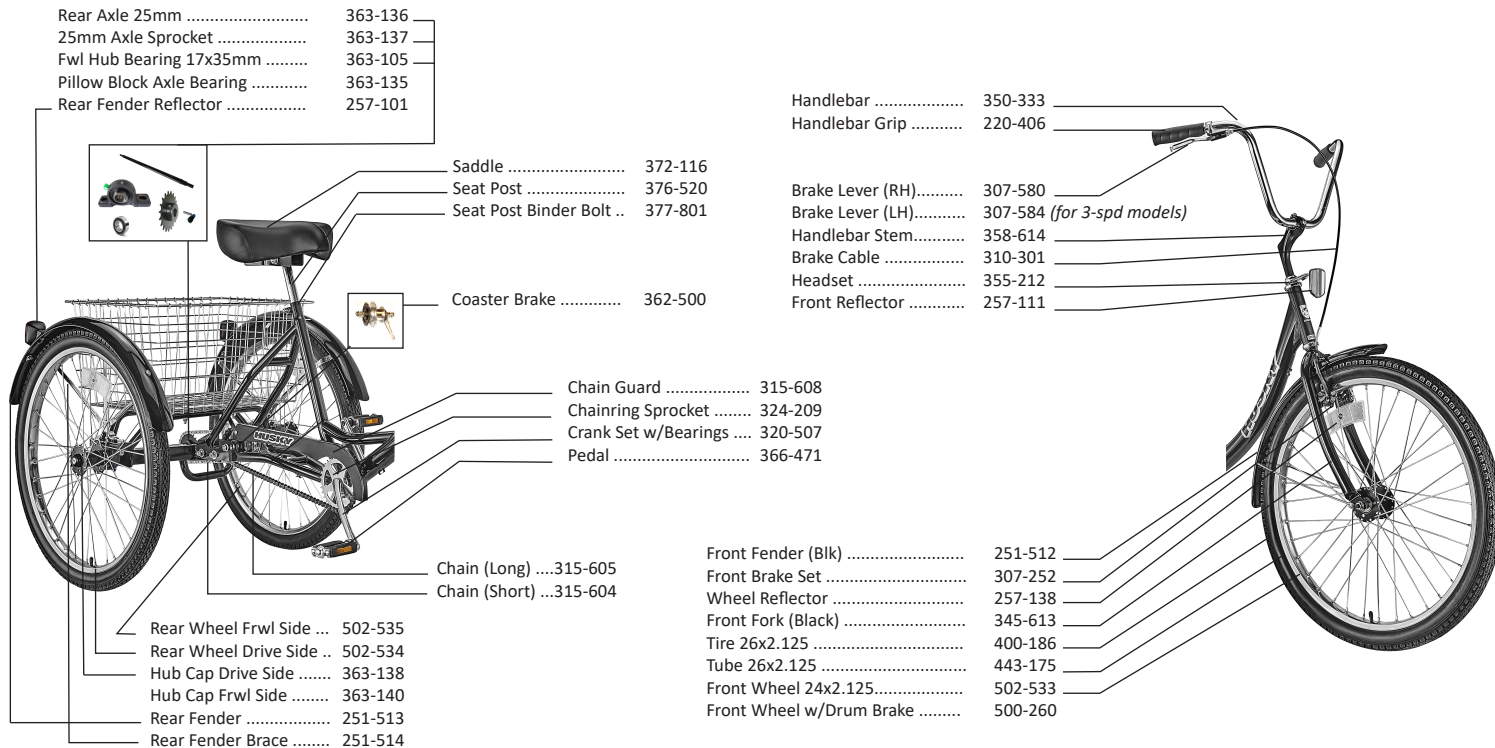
Rear Axle 25mm .......................... 363-136
25mm Axle Sprocket .................. 363-137
Fwl Hub Bearing 17x35mm ......... 363-105
Pillow Block Axle Bearing ........... 363-135
Rear Fender Reflector ................ 257-101

Saddle ......................... 372-116
Seat Post ..................... 376-520
Seat Post Binder Bolt .. 377-801

Coaster Brake ............ 362-500

Chain Guard .................. 315-608
Chainring Sprocket ........ 324-209
Crank Set w/Bearings .... 320-507
Pedal ............................ 366-471

Chain (Long) ....315-605
Chain (Short) ...315-604

Rear Wheel Frwl Side ... 502-535
Rear Wheel Drive Side .. 502-534
Hub Cap Drive Side ....... 363-138
Hub Cap Frwl Side ........ 363-140
Rear Fender .................. 251-513
Rear Fender Brace ........ 251-514

Handlebar .................. 350-333
Handlebar Grip .......... 220-406

Brake Lever (RH)......... 307-580
Brake Lever (LH).......... 307-584 *(for 3-spd models)*
Handlebar Stem.......... 358-614
Brake Cable ................ 310-301
Headset ...................... 355-212
Front Reflector ........... 257-111

HUSKY

Front Fender (Blk) ......................... 251-512
Front Brake Set ............................. 307-252
Wheel Reflector ............................ 257-138
Front Fork (Black) ......................... 345-613
Tire 26x2.125 ................................ 400-186
Tube 26x2.125 ............................... 443-175
Front Wheel 24x2.125.................. 502-533
Front Wheel w/Drum Brake ......... 500-260